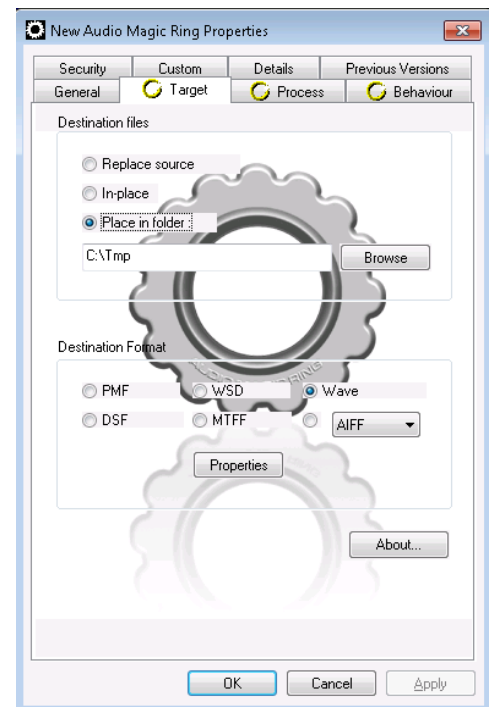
New Audio Magic Ring Properties

Security
Custom
Details
Previous Versions
General
Target
Process
Behaviour

Destination files

Replace source
In-place
Place in folder
C:\Tmp
Browse

Destination Format

PMF
WSD
Wave
DSF
MTFF
AIFF
Properties

About...

OK
Cancel
Apply